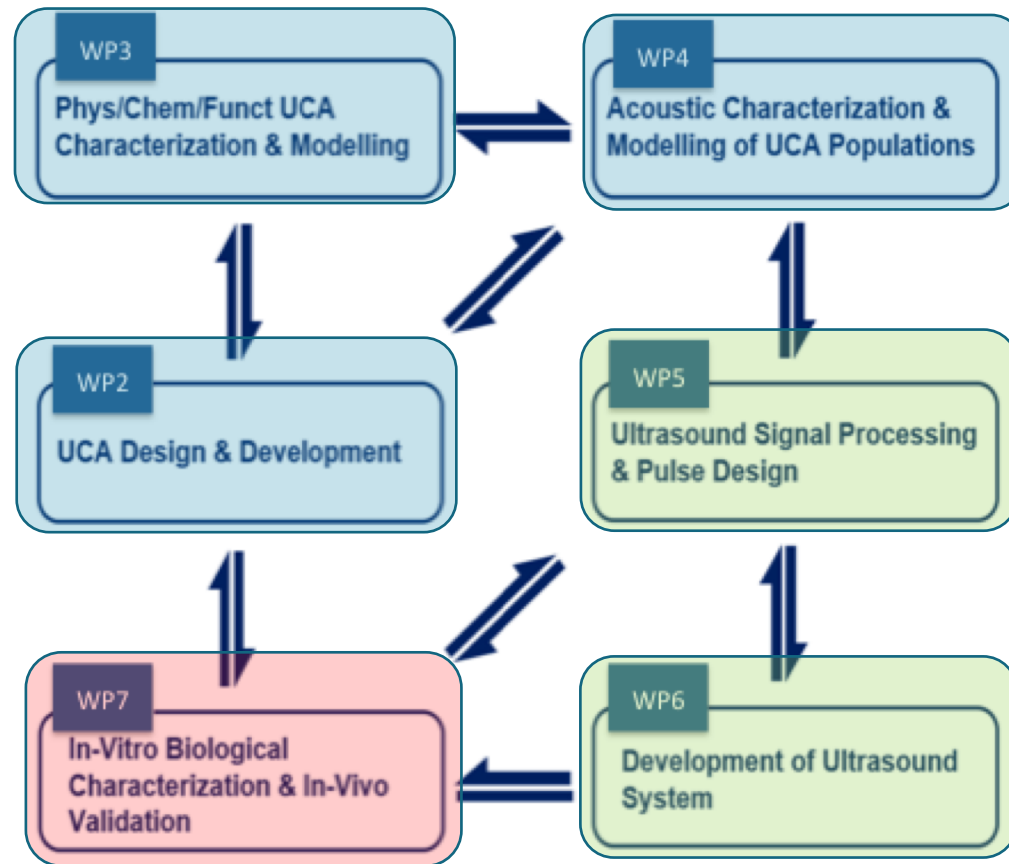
WP3
Phys/Chem/Funct UCA Characterization & Modelling

WP4
Acoustic Characterization & Modelling of UCA Populations

WP2
UCA Design & Development

WP5
Ultrasound Signal Processing & Pulse Design

WP7
In-Vitro Biological Characterization & In-Vivo Validation

WP6
Development of Ultrasound System